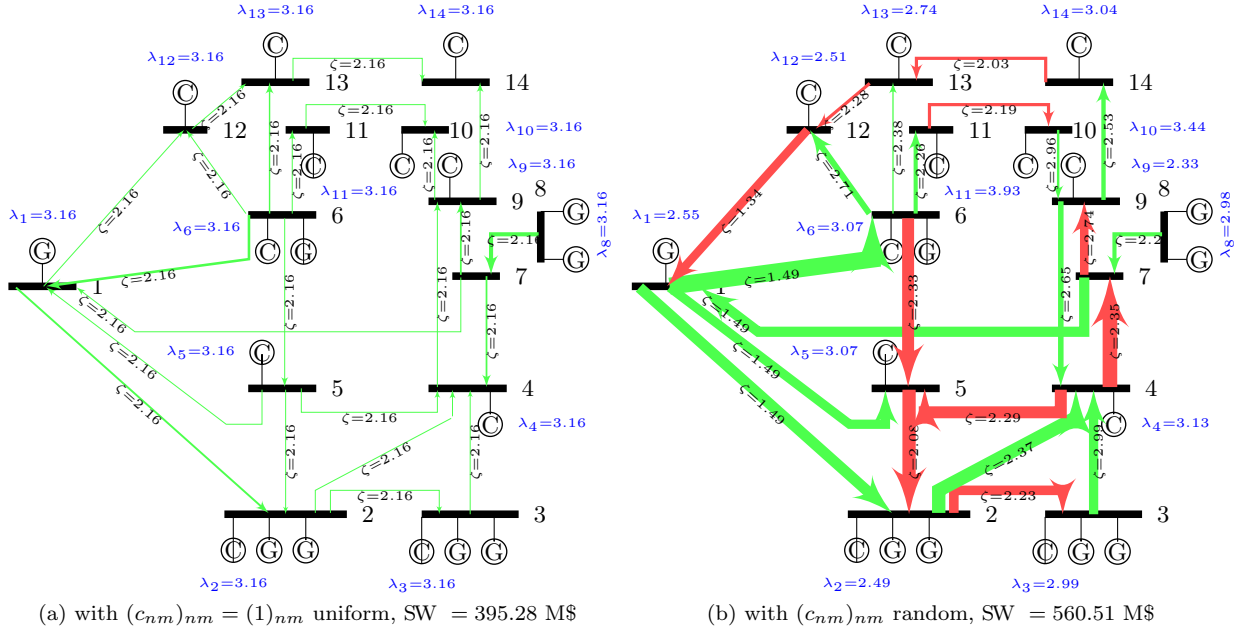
$\lambda_{13}=3.16$ $\lambda_{14}=3.16$
$\lambda_{12}=3.16$
C C
$\zeta=2.16$
13 14
C
$\zeta=2.16$
12 11 10
$\zeta=2.16$
$\lambda_{10}=3.16$
$\zeta=2.16$ $\zeta=2.16$ $\zeta=2.16$
$\zeta=2.16$ $\zeta=2.16$
C C C
$\lambda_9=3.16$
$\lambda_{11}=3.16$ 8
$\zeta=2.16$
$\lambda_1=3.16$ 9 G
6
$\lambda_6=3.16$
$\zeta=2.16$ $\lambda_8=3.16$
G C G $\zeta=2.16$ G
$\zeta=2.16$ 7
1
$\zeta=2.16$ $\zeta=2.16$
$\zeta=2.16$ $\zeta=2.16$
$\zeta=2.16$ $\zeta=2.16$
$\lambda_5=3.16$ C
$\zeta=2.16$
5 4
$\zeta=2.16$
C
$\zeta=2.16$ $\lambda_4=3.16$
$\zeta=2.16$ $\zeta=2.16$ $\zeta=2.16$
$\zeta=2.16$
2 3
C G G C G G
$\lambda_2=3.16$ $\lambda_3=3.16$
(a) with $(c_{nm})_{nm}=(1)_{nm}$ uniform, SW $=395.28$ M\$

$\lambda_{13}=2.74$ $\lambda_{14}=3.04$
$\lambda_{12}=2.51$
C C
$\zeta=2.03$
13 14
C
$\zeta=2.28$
$\zeta=2.19$
12 11 10
$\zeta=2.38$ $\zeta=2.26$ $\zeta=2.96$ $\zeta=2.53$
$\lambda_{10}=3.44$
C C C
$\zeta=2.71$
$\lambda_9=2.33$
$\lambda_1=2.55$ $\zeta=1.54$ $\lambda_{11}=3.93$ 8
$\lambda_6=3.07$ 6 9 G
$\zeta=2.74$ $\lambda_8=2.98$
G C G $\zeta=2.2$ G
$\zeta=1.49$
1 $\zeta=2.33$ $\zeta=2.65$ 7
$\zeta=1.49$
$\zeta=2.35$
$\zeta=1.49$
$\lambda_5=3.07$ C
$\zeta=1.49$
5 4
$\zeta=2.29$
C $\lambda_4=3.13$
$\zeta=2.08$ $\zeta=2.37$ $\zeta=2.99$
$\zeta=2.23$
2 3
C G G C G G
$\lambda_2=2.49$ $\lambda_3=2.99$
(b) with $(c_{nm})_{nm}$ random, SW $=560.51$ M\$